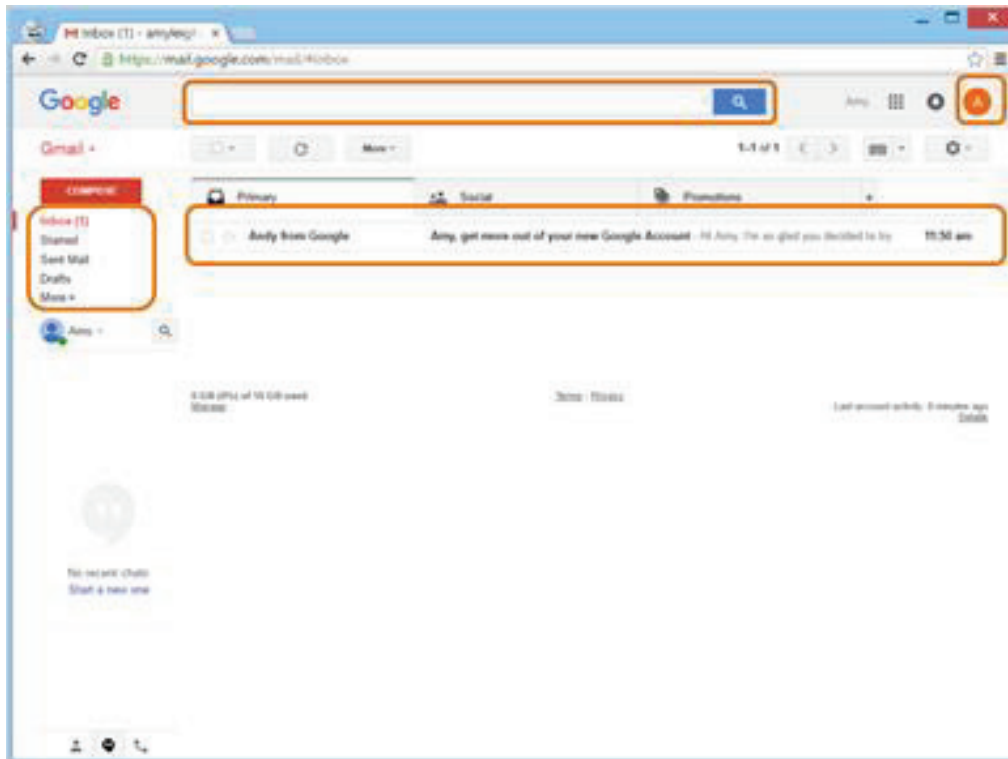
Inbox (1) - amyleig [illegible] ×

https://mail.google.com/mail/#inbox

Google

Amy

A

Gmail ▾

More ▾

1–1 of 1

COMPOSE

Inbox (1)
Starred
Sent Mail
Drafts
More ▾

Amy ▾

Primary

Social

Promotions

+

Andy from Google

Amy, get more out of your new Google Account - Hi Amy, I'm so glad you decided to try

11:50 am

0 GB (0%) of 15 GB used
Manage

Terms - Privacy

Last account activity: 0 minutes ago
Details

No recent chats
Start a new one